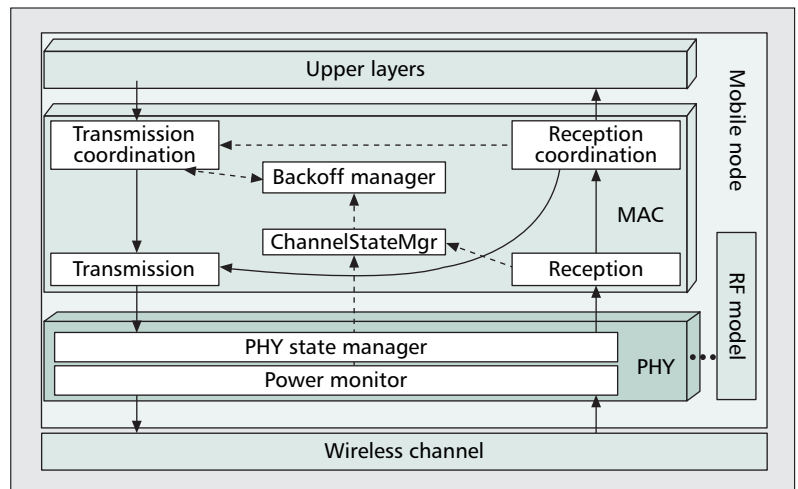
Upper layers

Mobile node

Transmission coordination

Reception coordination

Backoff manager

MAC

ChannelStateMgr

Transmission

Reception

RF model

PHY state manager

Power monitor

PHY

Wireless channel